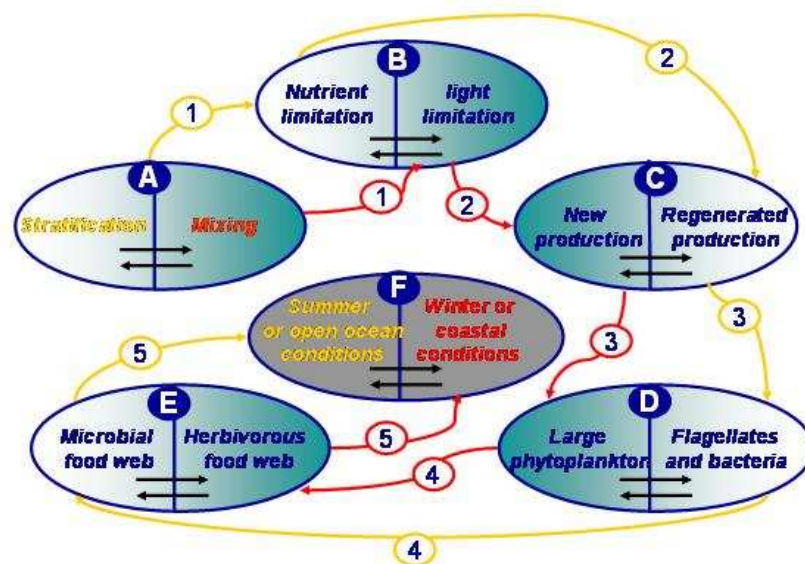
B
Nutrient limitation
light limitation

1

2

A
Stratification
Mixing

1

2

C
New production
Regenerated production

F
Summer or open ocean conditions
Winter or coastal conditions

3

3

5

E
Microbial food web
Herbivorous food web

5

D
Large phytoplankton
Flagellates and bacteria

4

4